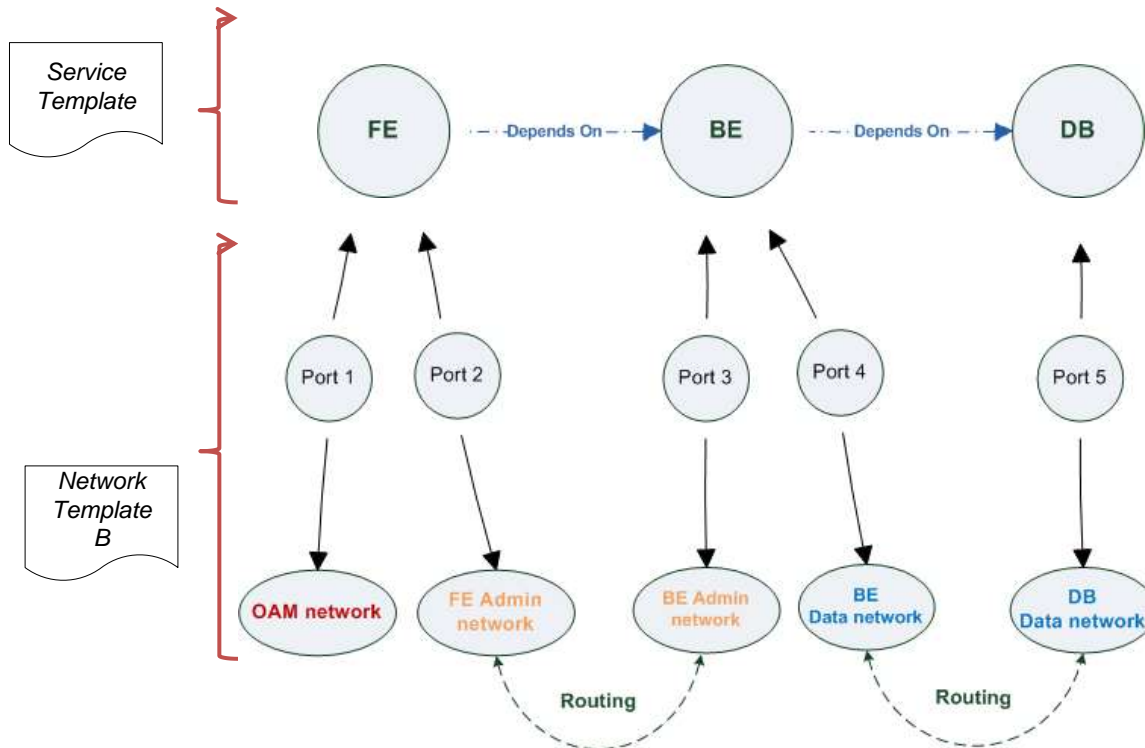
Service Template

FE

Depends On

BE

Depends On

DB

Port 1

Port 2

Port 3

Port 4

Port 5

Network Template B

OAM network

FE Admin network

BE Admin network

BE Data network

DB Data network

Routing

Routing